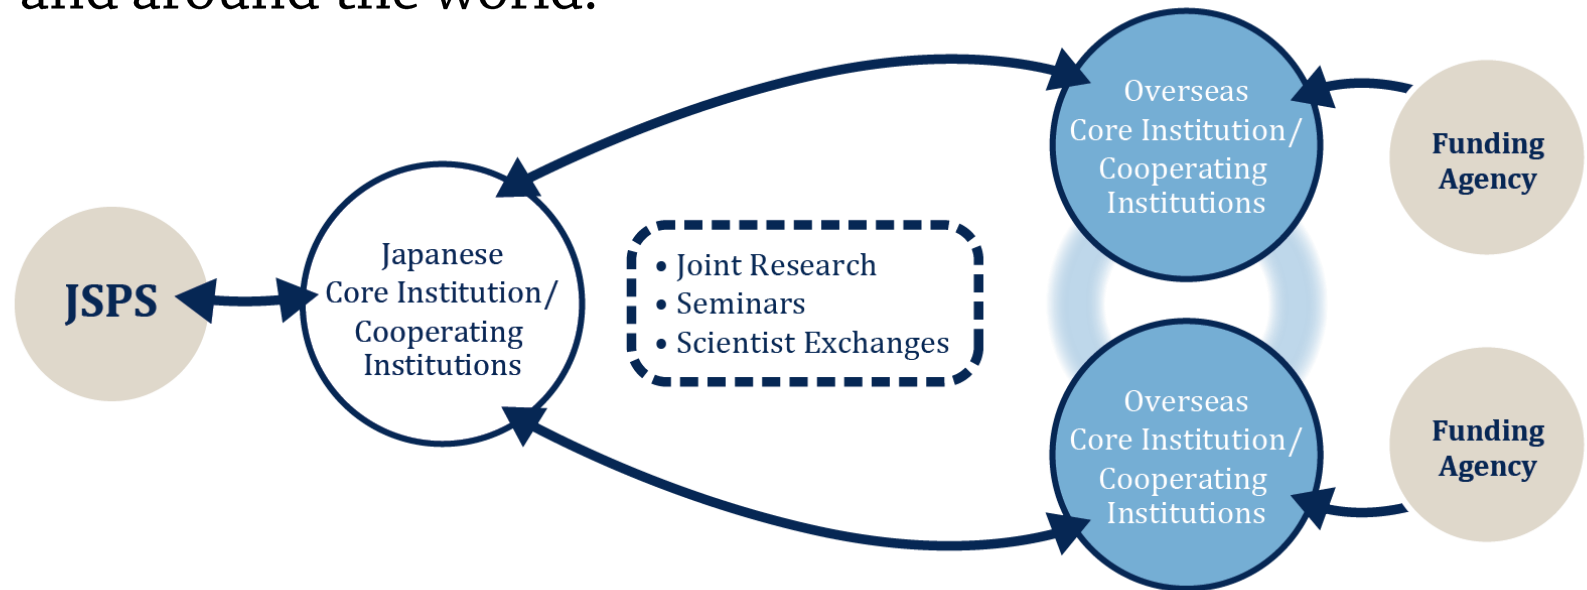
and around the world.

Overseas Core Institution/ Cooperating Institutions

Funding Agency

JSPS

Japanese Core Institution/ Cooperating Institutions

• Joint Research
• Seminars
• Scientist Exchanges

Overseas Core Institution/ Cooperating Institutions

Funding Agency